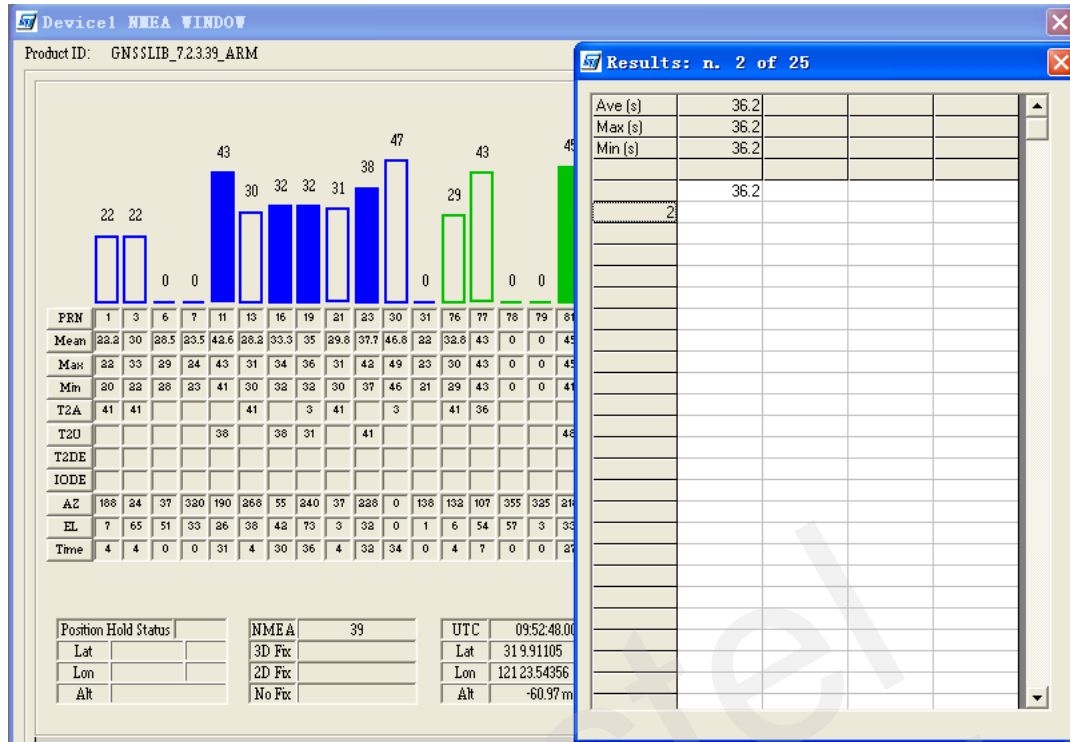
Device1 NMEA WINDOW

Product ID: GNSSLIB_7.2.3.39_ARM

22 22 0 0 43 30 32 32 31 38 47 0 29 43 0 0 4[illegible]

| PRN | 1 | 3 | 6 | 7 | 11 | 13 | 16 | 19 | 21 | 23 | 30 | 31 | 76 | 77 | 78 | 79 | 81 |
|---|---|---|---|---|---|---|---|---|---|---|---|---|---|---|---|---|---|
| Mean | 22.2 | 30 | 28.5 | 23.5 | 42.6 | 28.2 | 33.3 | 35 | 29.8 | 37.7 | 46.8 | 22 | 32.8 | 43 | 0 | 0 | 45 |
| Max | 22 | 33 | 29 | 24 | 43 | 31 | 34 | 36 | 31 | 42 | 49 | 23 | 30 | 43 | 0 | 0 | 45 |
| Min | 20 | 22 | 28 | 23 | 41 | 30 | 32 | 32 | 30 | 37 | 46 | 21 | 29 | 43 | 0 | 0 | 41 |
| T2A | 41 | 41 | | | | 41 | | 3 | 41 | | 3 | | 41 | 36 | | | |
| T2U | | | | | 38 | | 38 | 31 | | 41 | | | | | | | 48 |
| T2DE | | | | | | | | | | | | | | | | | |
| IODE | | | | | | | | | | | | | | | | | |
| AZ | 188 | 24 | 37 | 320 | 190 | 268 | 55 | 240 | 37 | 228 | 0 | 136 | 132 | 107 | 355 | 325 | 21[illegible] |
| EL | 7 | 65 | 51 | 33 | 26 | 38 | 42 | 73 | 3 | 32 | 0 | 1 | 6 | 54 | 57 | 3 | 33 |
| Time | 4 | 4 | 0 | 0 | 31 | 4 | 30 | 36 | 4 | 32 | 34 | 0 | 4 | 7 | 0 | 0 | 27 |

Position Hold Status
Lat
Lon
Alt

NMEA 39
3D Fix
2D Fix
No Fix

UTC 09:52:48.00
Lat 31 9.91105
Lon 121 23.54356
Alt -60.97 m

Results: n. 2 of 25

| Ave (s) | 36.2 |
|---|---|
| Max (s) | 36.2 |
| Min (s) | 36.2 |
| | |
| | 36.2 |
| 2 | |